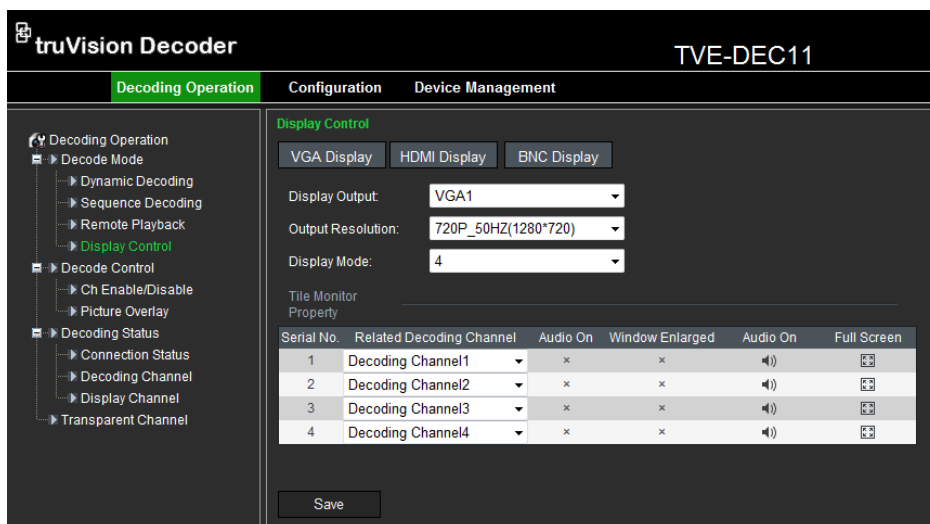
truVision Decoder

TVE-DEC11

Decoding Operation Configuration Device Management

Decoding Operation
Decode Mode
Dynamic Decoding
Sequence Decoding
Remote Playback
Display Control
Decode Control
Ch Enable/Disable
Picture Overlay
Decoding Status
Connection Status
Decoding Channel
Display Channel
Transparent Channel

Display Control

VGA Display HDMI Display BNC Display

Display Output: VGA1
Output Resolution: 720P_50HZ(1280*720)
Display Mode: 4

Tile Monitor Property

| Serial No. | Related Decoding Channel | Audio On | Window Enlarged | Audio On | Full Screen |
|---|---|---|---|---|---|
| 1 | Decoding Channel1 | × | × | | |
| 2 | Decoding Channel2 | × | × | | |
| 3 | Decoding Channel3 | × | × | | |
| 4 | Decoding Channel4 | × | × | | |

Save